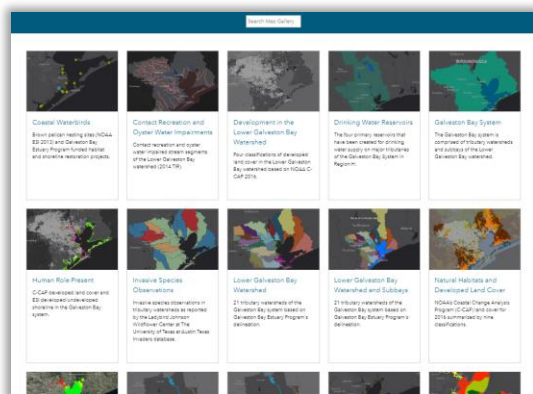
Search Map Gallery

Coastal Waterbirds

Brown pelican nesting sites (NOAA ESI 2013) and Galveston Bay Estuary Program funded habitat and shoreline restoration projects.

Contact Recreation and Oyster Water Impairments

Contact recreation and oyster water impaired stream segments of the Lower Galveston Bay watershed (2014 TIR)

Development in the Lower Galveston Bay Watershed

Four classifications of developed land cover in the Lower Galveston Bay watershed based on NOAA C-CAP 2016.

Drinking Water Reservoirs

The four primary reservoirs that have been created for drinking water supply on major tributaries of the Galveston Bay System in Region H.

Galveston Bay System

The Galveston Bay system is comprised of tributary watersheds and subbays of the Lower Galveston Bay watershed.

Human Role Present

C-CAP developed land cover and ESI developed undeveloped shoreline in the Galveston Bay system.

Invasive Species Observations

Invasive species observations in tributary watersheds as reported by the Ladybird Johnson Wildflower Center at The University of Texas at Austin Texas Invaders database.

Lower Galveston Bay Watershed

21 tributary watersheds of the Galveston Bay system based on Galveston Bay Estuary Program's delineation.

Lower Galveston Bay Watershed and Subbays

21 tributary watersheds of the Galveston Bay system based on Galveston Bay Estuary Program's delineation.

Natural Habitats and Developed Land Cover

NOAA's Coastal Change Analysis Program (C-CAP) land cover for 2016 summarized by nine classifications.